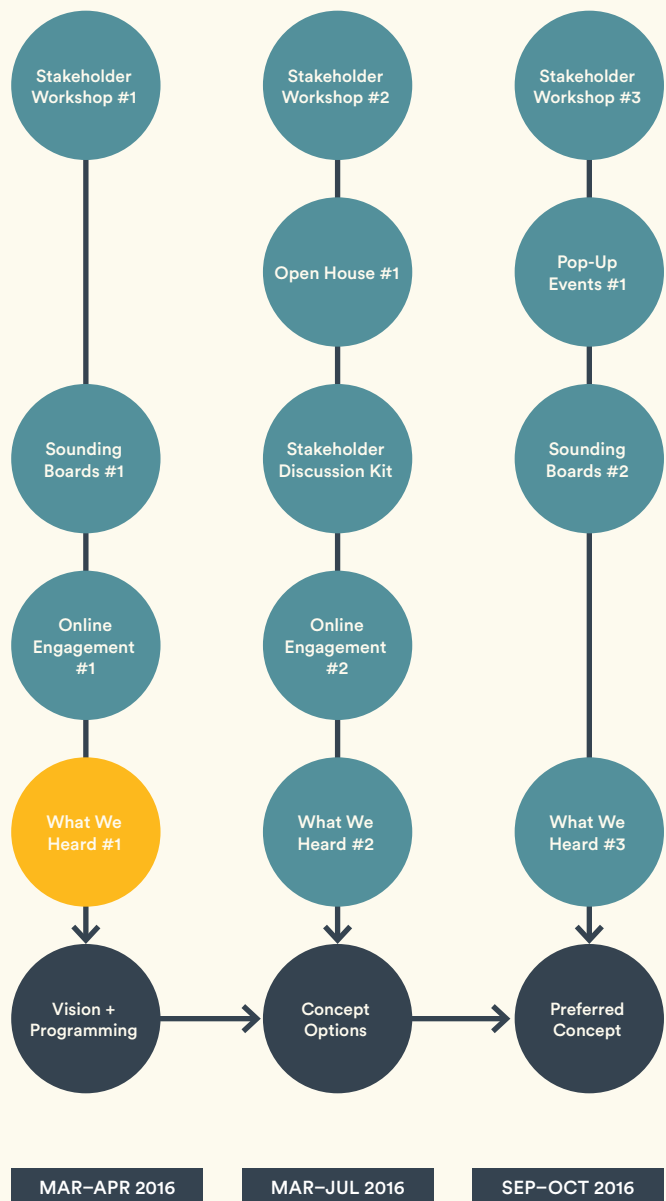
Stakeholder Workshop #1

Sounding Boards #1

Online Engagement #1

What We Heard #1

Vision + Programming

Stakeholder Workshop #2

Open House #1

Stakeholder Discussion Kit

Online Engagement #2

What We Heard #2

Concept Options

Stakeholder Workshop #3

Pop-Up Events #1

Sounding Boards #2

What We Heard #3

Preferred Concept

MAR–APR 2016

MAR–JUL 2016

SEP–OCT 2016